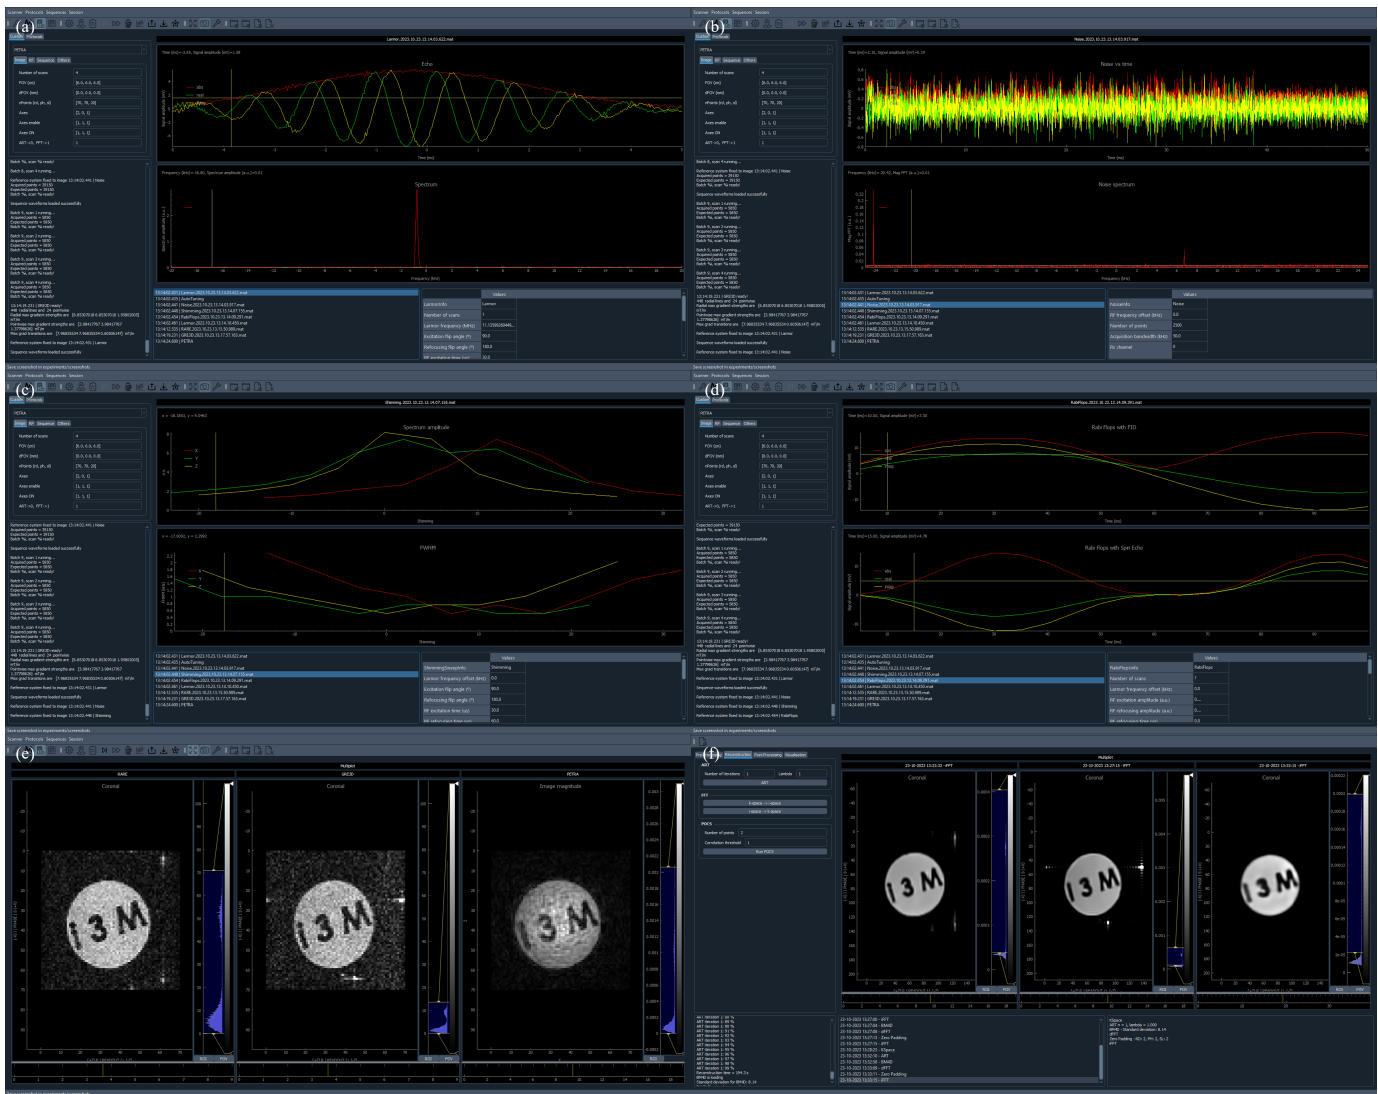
(a)

Larmor.2023.10.23.13.14.03.622.mat

Echo

Spectrum

(b)

Noise.2023.10.23.13.14.03.917.mat

Noise vs time

Noise spectrum

(c)

Shimming.2023.10.23.13.14.07.155.mat

Spectrum amplitude

FWHM

(d)

RabiFlops.2023.10.23.13.14.09.291.mat

Rabi Flops with FID

Rabi Flops with Spin Echo

(e)

Multiplot

RARE

GRE3D

PETRA

Coronal

Coronal

Image magnitude

(f)

Multiplot

Coronal

Coronal

Coronal

3M

3M

3M

3M

3M

3M